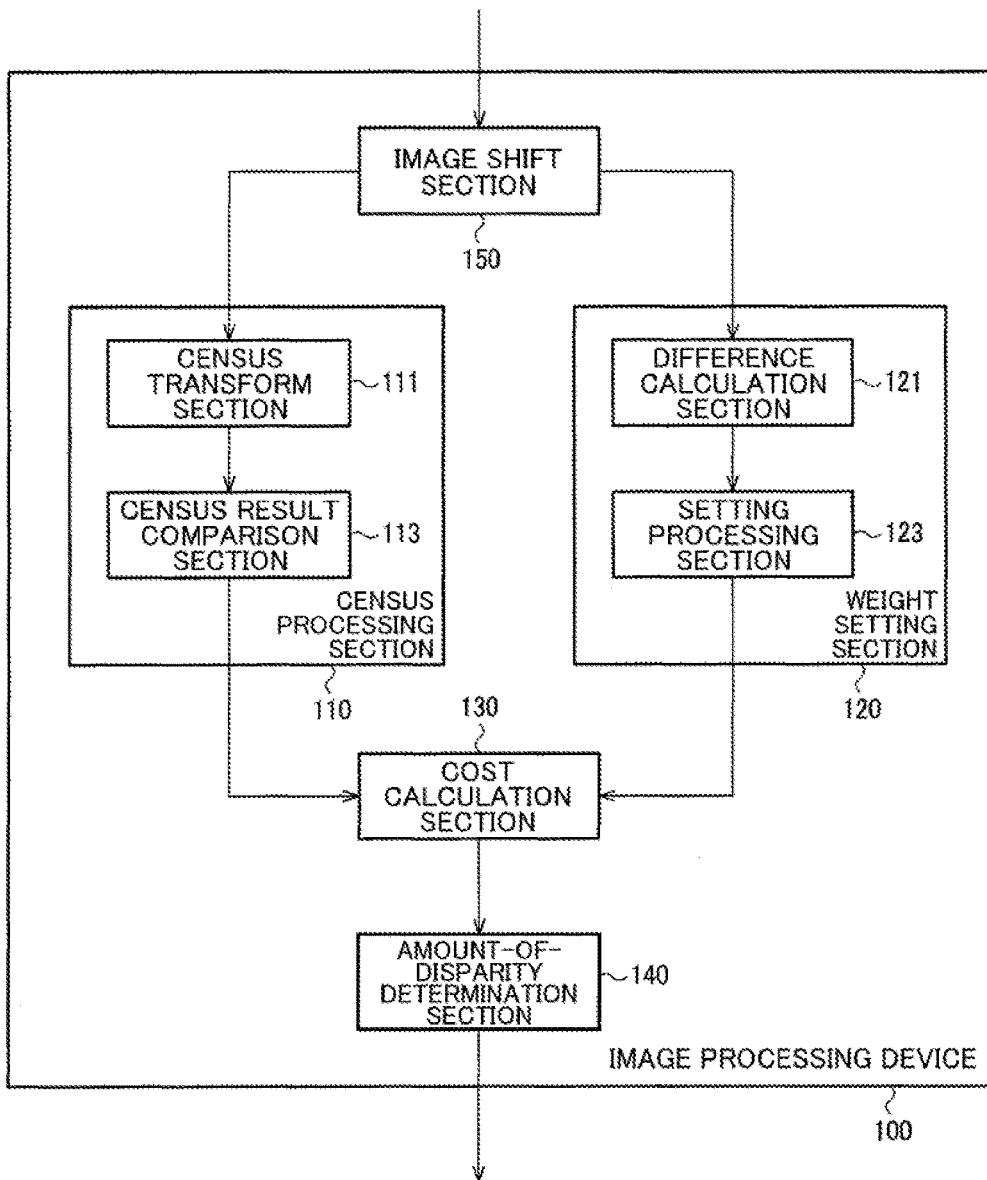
IMAGE SHIFT SECTION

150

CENSUS TRANSFORM SECTION

111

CENSUS RESULT COMPARISON SECTION

113

CENSUS PROCESSING SECTION

110

DIFFERENCE CALCULATION SECTION

121

SETTING PROCESSING SECTION

123

WEIGHT SETTING SECTION

120

130

COST CALCULATION SECTION

AMOUNT-OF-DISPARITY DETERMINATION SECTION

140

IMAGE PROCESSING DEVICE

100